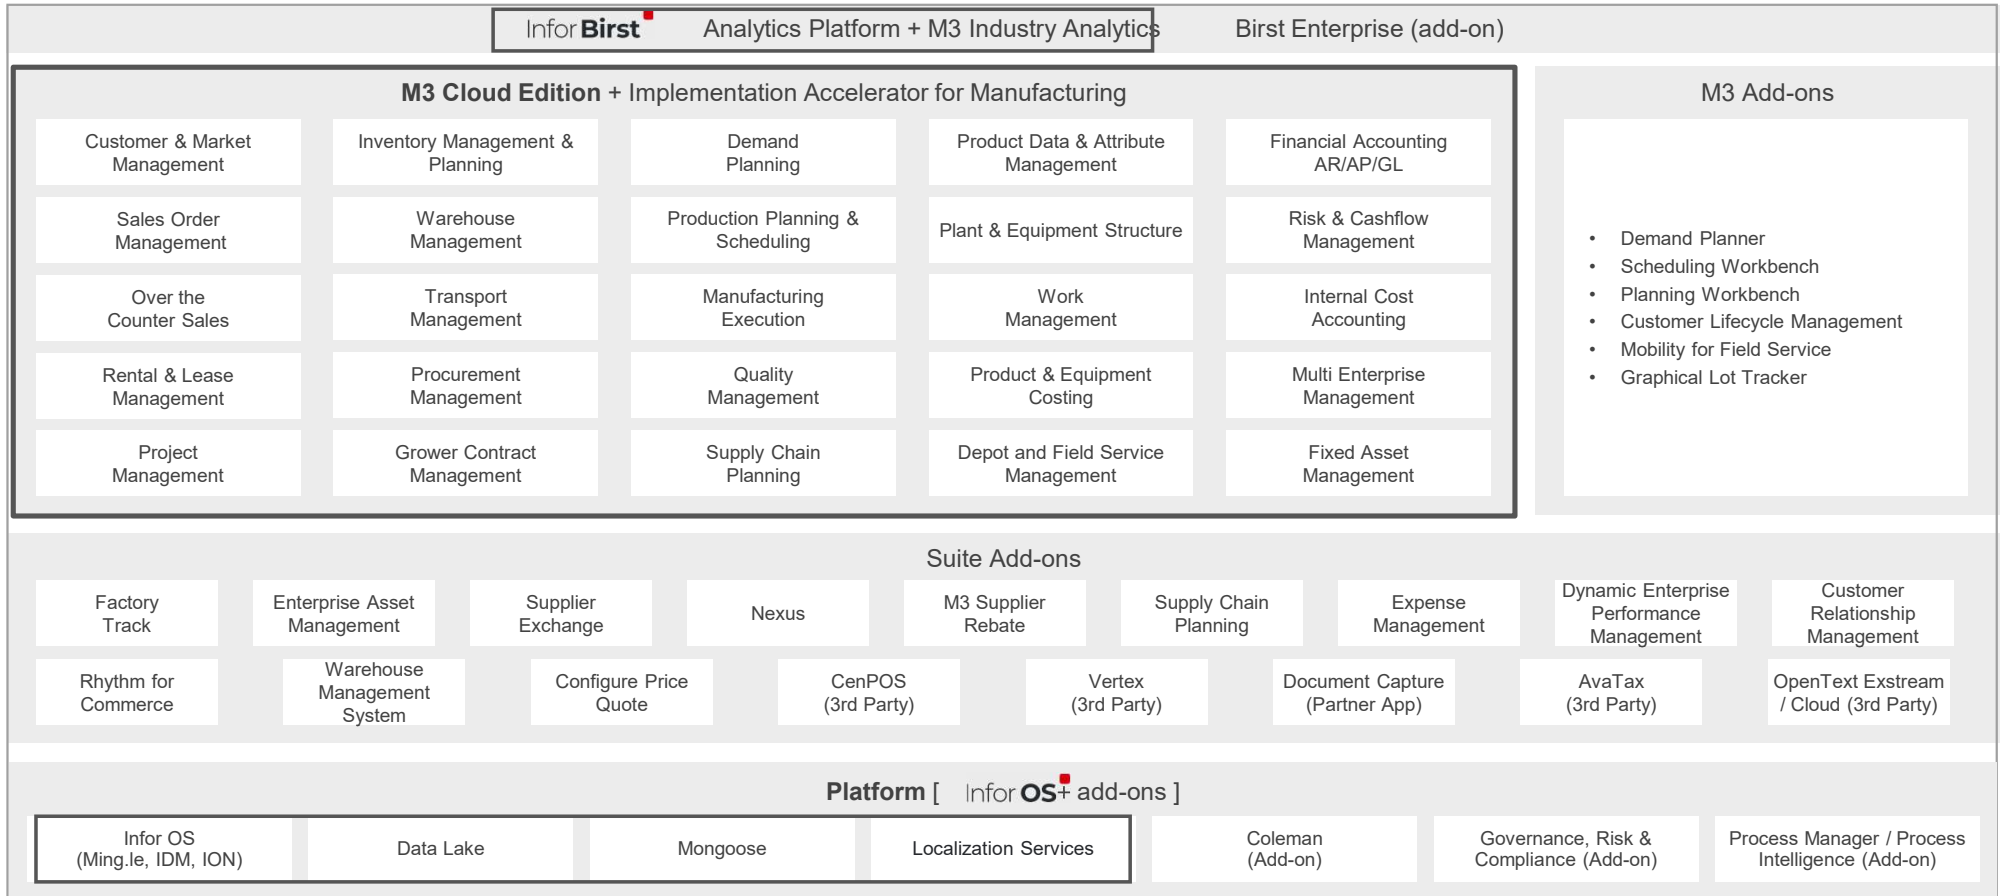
Infor Birst Analytics Platform + M3 Industry Analytics Birst Enterprise (add-on)

**M3 Cloud Edition** + Implementation Accelerator for Manufacturing

Customer & Market Management
Inventory Management & Planning
Demand Planning
Product Data & Attribute Management
Financial Accounting AR/AP/GL

Sales Order Management
Warehouse Management
Production Planning & Scheduling
Plant & Equipment Structure
Risk & Cashflow Management

Over the Counter Sales
Transport Management
Manufacturing Execution
Work Management
Internal Cost Accounting

Rental & Lease Management
Procurement Management
Quality Management
Product & Equipment Costing
Multi Enterprise Management

Project Management
Grower Contract Management
Supply Chain Planning
Depot and Field Service Management
Fixed Asset Management

M3 Add-ons

- Demand Planner
- Scheduling Workbench
- Planning Workbench
- Customer Lifecycle Management
- Mobility for Field Service
- Graphical Lot Tracker

Suite Add-ons

Factory Track
Enterprise Asset Management
Supplier Exchange
Nexus
M3 Supplier Rebate
Supply Chain Planning
Expense Management
Dynamic Enterprise Performance Management
Customer Relationship Management

Rhythm for Commerce
Warehouse Management System
Configure Price Quote
CenPOS (3rd Party)
Vertex (3rd Party)
Document Capture (Partner App)
AvaTax (3rd Party)
OpenText Exstream / Cloud (3rd Party)

**Platform** [ Infor OS+ add-ons ]

Infor OS (Ming.le, IDM, ION)
Data Lake
Mongoose
Localization Services
Coleman (Add-on)
Governance, Risk & Compliance (Add-on)
Process Manager / Process Intelligence (Add-on)